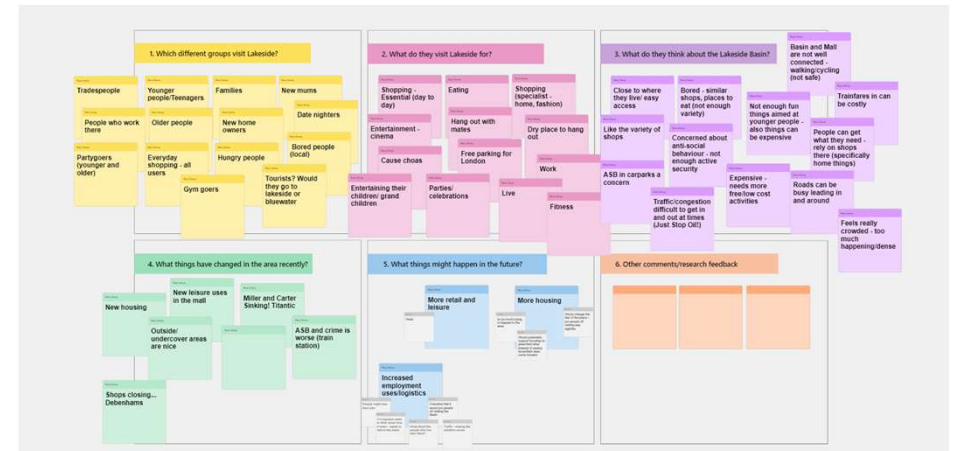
1. Which different groups visit Lakeside?

Tradespeople

Younger people/Teenagers

Families

New mums

People who work there

Older people

New home owners

Date nighters

Partygoers (younger and older)

Everyday shopping - all users

Hungry people

Bored people (local)

Gym goers

Tourists? Would they go to lakeside or bluewater

2. What do they visit Lakeside for?

Shopping - Essential (day to day)

Eating

Shopping (specialist - home, fashion)

Entertainment - cinema

Hang out with mates

Dry place to hang out

Cause choas

Free parking for London

Work

Entertaining their children/ grand children

Parties/ celebrations

Live

Fitness

3. What do they think about the Lakeside Basin?

Basin and Mall are not well connected - walking/cycling (not safe)

Close to where they live/ easy access

Bored - similar shops, places to eat (not enough variety)

Not enough fun things aimed at younger people - also things can be expensive

Trainfares in can be costly

Like the variety of shops

Concerned about anti-social behaviour - not enough active security

People can get what they need - rely on shops there (specifically home things)

ASD in carparks a concern

Traffic/congestion difficult to get in and out at times (Just Stop Oil!)

Expensive - needs more free/low cost activities

Roads can be busy leading in and around

Feels really crowded - too much happening/dense

4. What things have changed in the area recently?

New housing

New leisure uses in the mall

Miller and Carter Sinking! Titantic

Outside/ undercover areas are nice

ASB and crime is worse (train station)

Shops closing... Debenhams

5. What things might happen in the future?

More retail and leisure

More housing

Increased employment uses/logistics

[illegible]

6. Other comments/research feedback